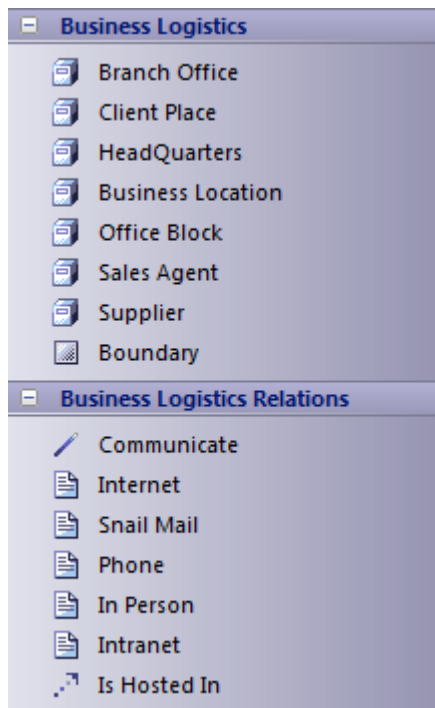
Business Logistics

Branch Office
Client Place
HeadQuarters
Business Location
Office Block
Sales Agent
Supplier
Boundary

Business Logistics Relations

Communicate
Internet
Snail Mail
Phone
In Person
Intranet
Is Hosted In